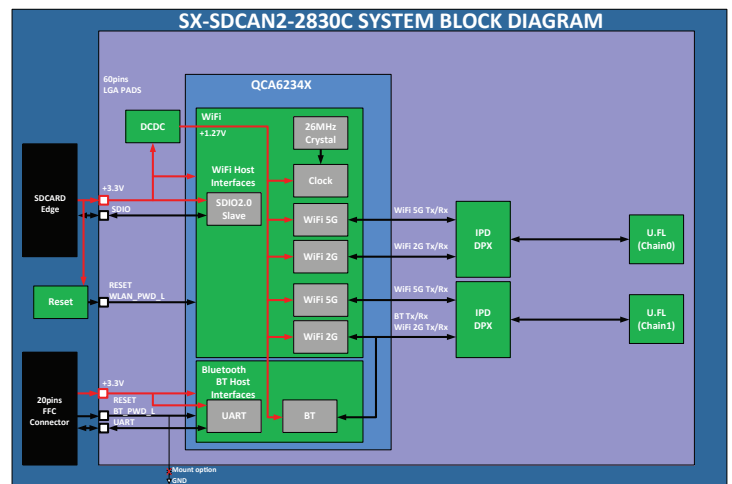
SX-SDCAN2-2830C SYSTEM BLOCK DIAGRAM

60pins LGA PADS

QCA6234X

DCDC

WiFi

+1.27V

26MHz Crystal

WiFi Host Interfaces

Clock

SDCARD Edge

+3.3V

SDIO

SDIO2.0 Slave

WiFi 5G

WiFi 5G Tx/Rx

WiFi 2G

WiFi 2G Tx/Rx

IPD DPX

U.FL (Chain0)

Reset

RESET WLAN_PWD_L

WiFi 5G

WiFi 5G Tx/Rx

WiFi 2G

BT Tx/Rx WiFi 2G Tx/Rx

IPD DPX

U.FL (Chain1)

Bluetooth BT Host Interfaces

20pins FFC Connector

+3.3V

RESET

BT_PWD_L

UART

UART

BT

Mount option

GND